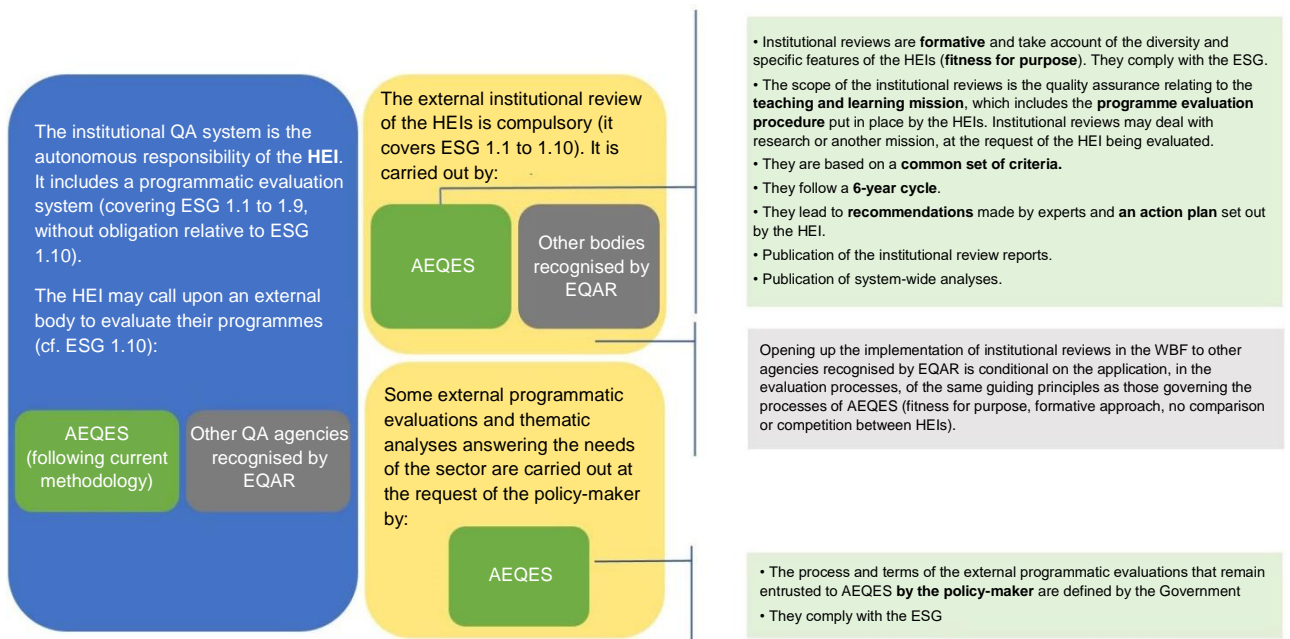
The institutional QA system is the autonomous responsibility of the HEI. It includes a programmatic evaluation system (covering ESG 1.1 to 1.9, without obligation relative to ESG 1.10).

The HEI may call upon an external body to evaluate their programmes (cf. ESG 1.10):

AEQES (following current methodology)

Other QA agencies recognised by EQAR

The external institutional review of the HEIs is compulsory (it covers ESG 1.1 to 1.10). It is carried out by:

AEQES

Other bodies recognised by EQAR

Some external programmatic evaluations and thematic analyses answering the needs of the sector are carried out at the request of the policy-maker by:

AEQES

• Institutional reviews are formative and take account of the diversity and specific features of the HEIs (fitness for purpose). They comply with the ESG.

• The scope of the institutional reviews is the quality assurance relating to the teaching and learning mission, which includes the programme evaluation procedure put in place by the HEIs. Institutional reviews may deal with research or another mission, at the request of the HEI being evaluated.

• They are based on a common set of criteria.

• They follow a 6-year cycle.

• They lead to recommendations made by experts and an action plan set out by the HEI.

• Publication of the institutional review reports.

• Publication of system-wide analyses.

Opening up the implementation of institutional reviews in the WBF to other agencies recognised by EQAR is conditional on the application, in the evaluation processes, of the same guiding principles as those governing the processes of AEQES (fitness for purpose, formative approach, no comparison or competition between HEIs).

• The process and terms of the external programmatic evaluations that remain entrusted to AEQES by the policy-maker are defined by the Government

• They comply with the ESG